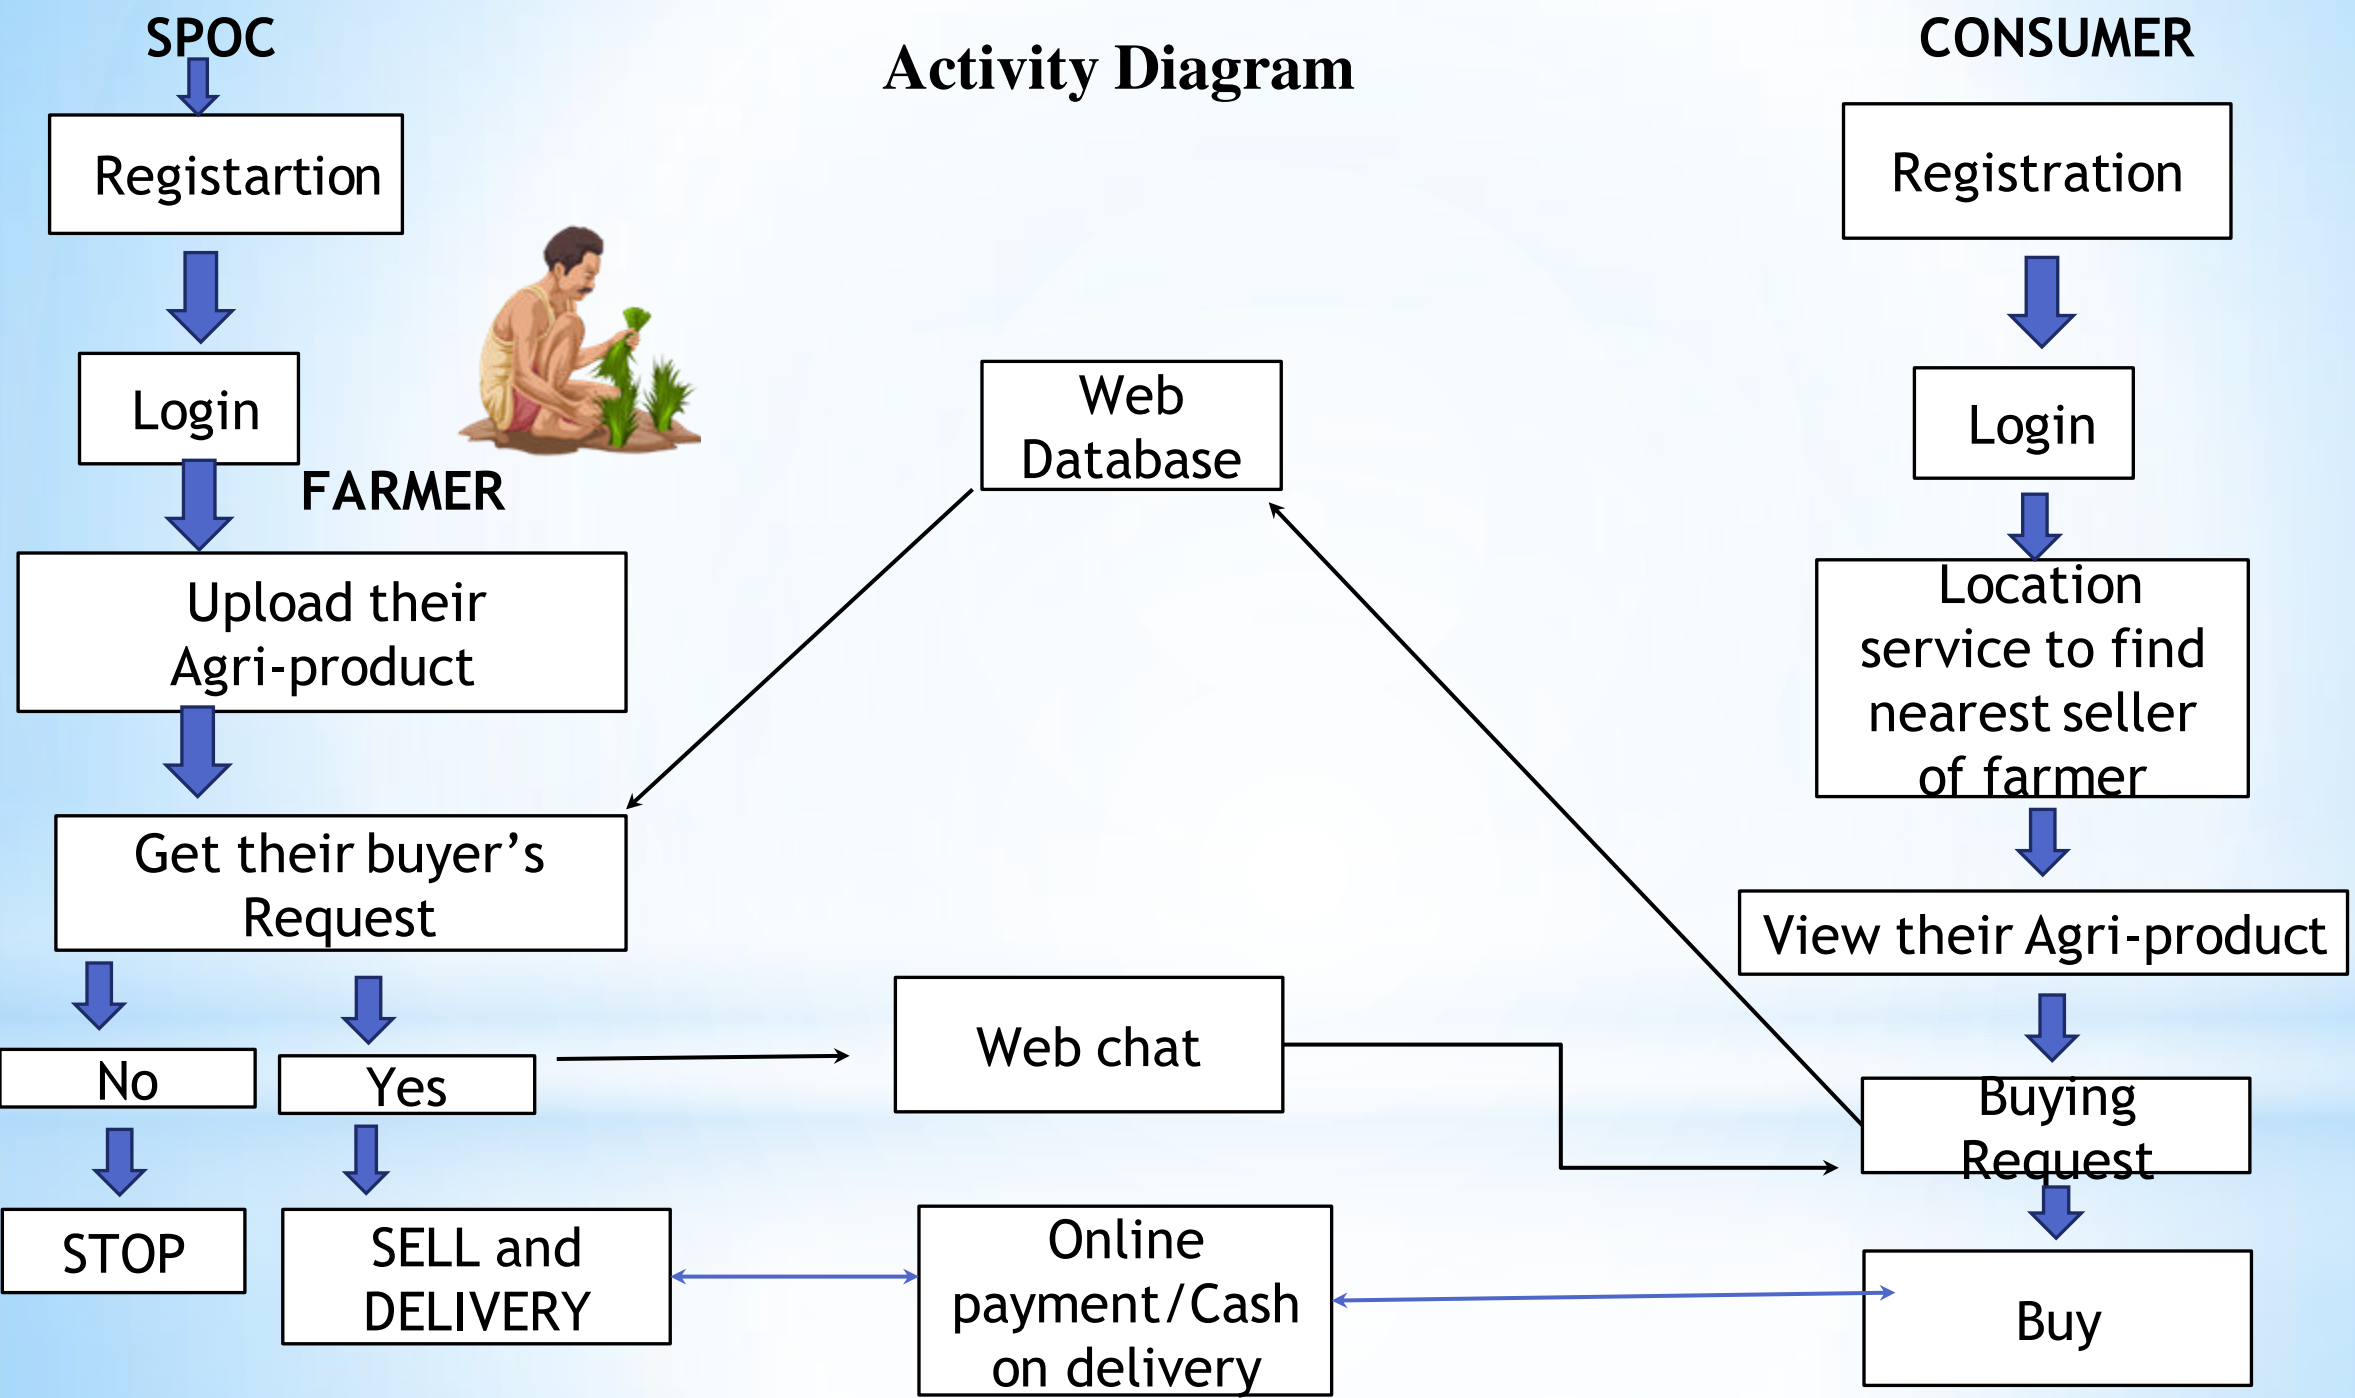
SPOC

Activity Diagram

CONSUMER

Registartion

Registration

Login

FARMER

Web Database

Login

Upload their Agri-product

Location service to find nearest seller of farmer

Get their buyer's Request

View their Agri-product

No

Yes

Web chat

Buying Request

STOP

SELL and DELIVERY

Online payment/Cash on delivery

Buy